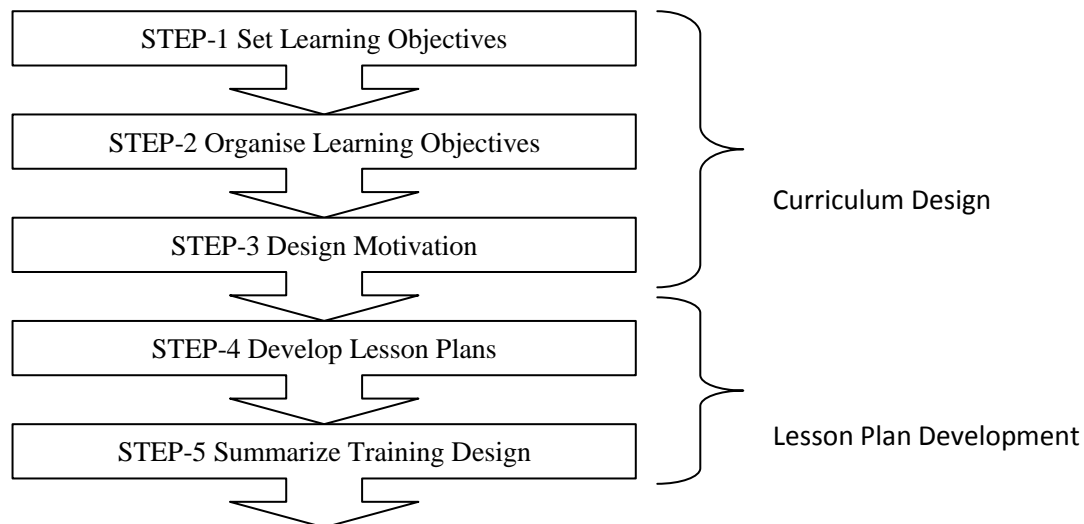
STEP-1 Set Learning Objectives

STEP-2 Organise Learning Objectives

STEP-3 Design Motivation

Curriculum Design

STEP-4 Develop Lesson Plans

STEP-5 Summarize Training Design

Lesson Plan Development